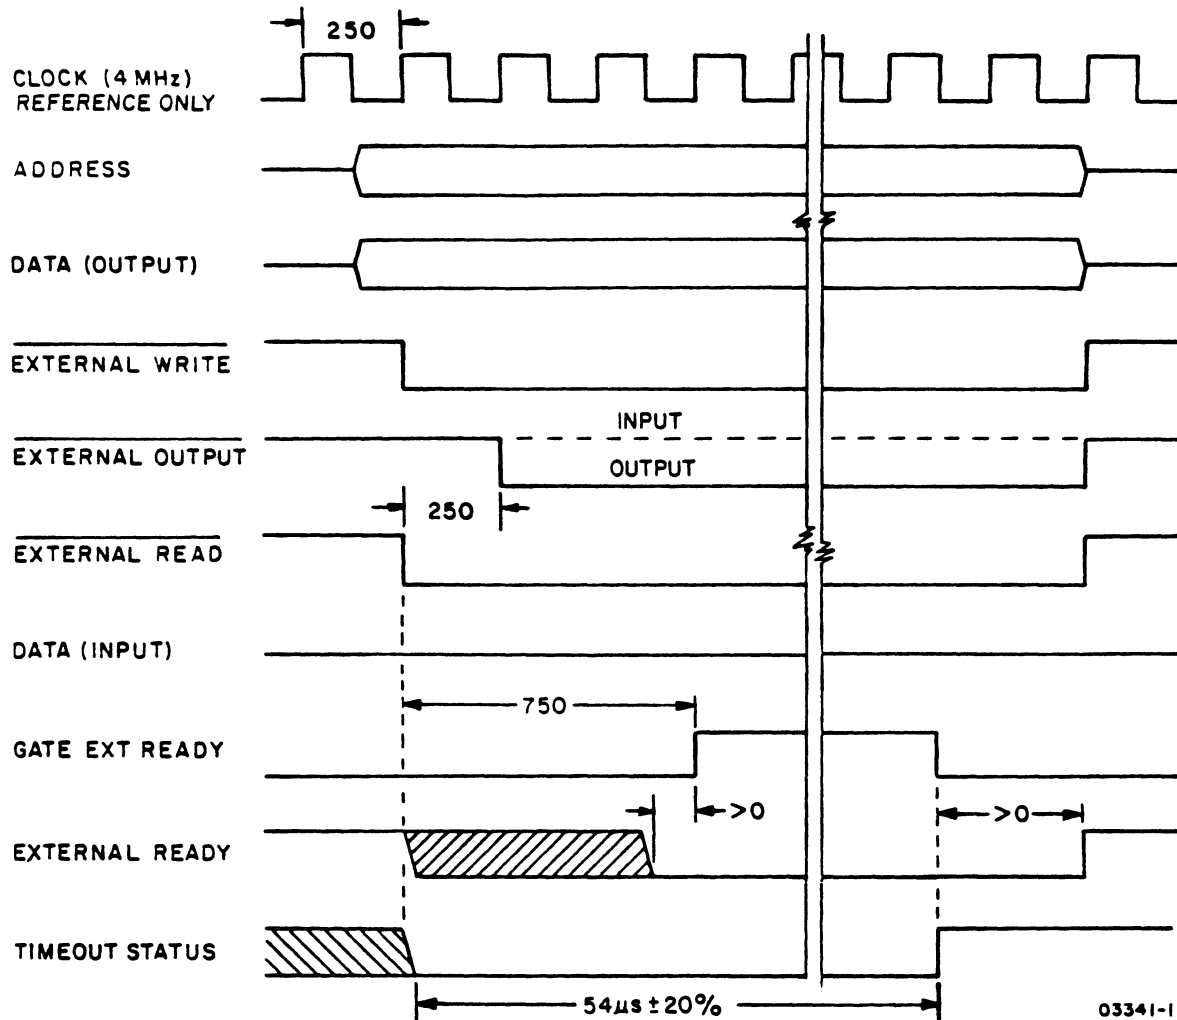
250

CLOCK (4 MHz) REFERENCE ONLY

ADDRESS

DATA (OUTPUT)

$\overline{\text{EXTERNAL WRITE}}$

INPUT

$\overline{\text{EXTERNAL OUTPUT}}$

OUTPUT

250

$\overline{\text{EXTERNAL READ}}$

DATA (INPUT)

750

GATE EXT READY

>0

>0

EXTERNAL READY

TIMEOUT STATUS

54µs ± 20%

03341-1